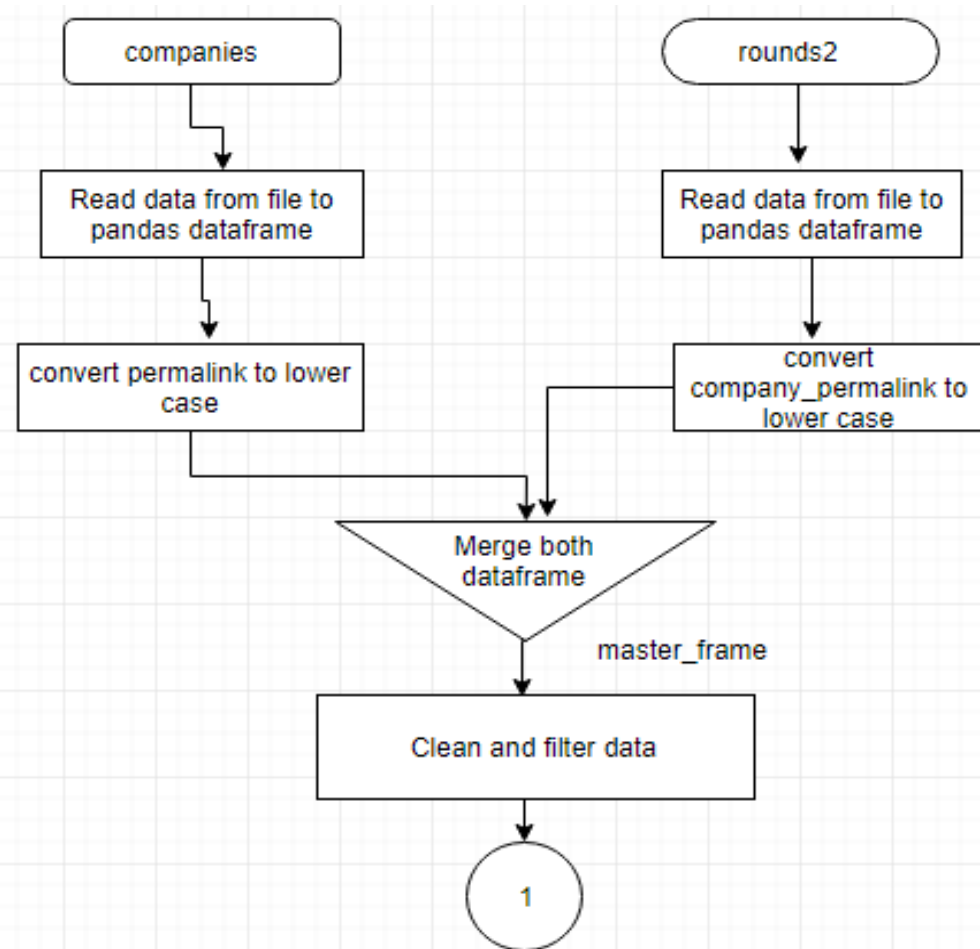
companies

rounds2

Read data from file to pandas dataframe

Read data from file to pandas dataframe

convert permalink to lower case

convert company_permalink to lower case

Merge both dataframe

master_frame

Clean and filter data

1